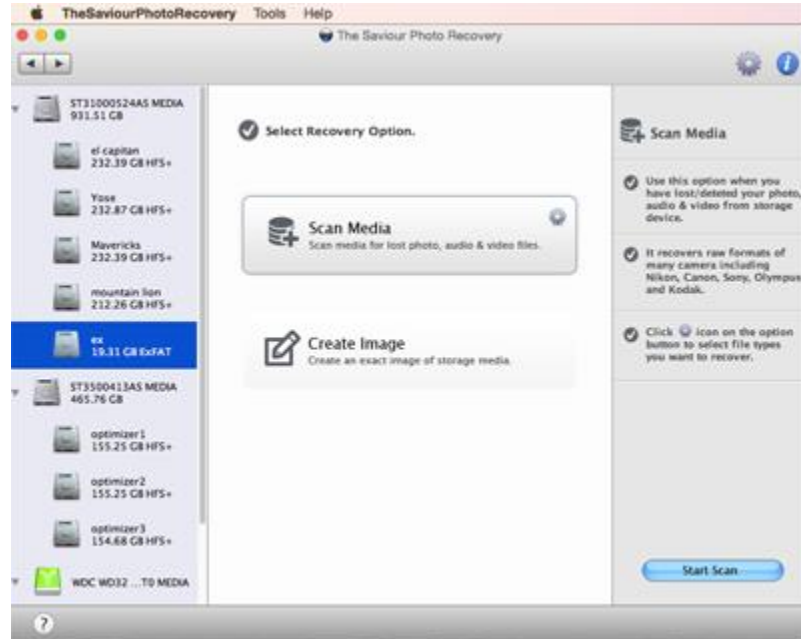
TheSaviourPhotoRecovery Tools Help

The Saviour Photo Recovery

ST31000524AS MEDIA
931.51 GB

el capitan
232.39 GB HFS+

Yose
232.87 GB HFS+

Mavericks
232.39 GB HFS+

mountain lion
212.26 GB HFS+

ex
19.31 GB ExFAT

ST3500413AS MEDIA
465.76 GB

optimizer1
155.25 GB HFS+

optimizer2
155.25 GB HFS+

optimizer3
154.68 GB HFS+

WDC WD32 ...T0 MEDIA

Select Recovery Option.

Scan Media
Scan media for lost photo, audio & video files.

Create Image
Create an exact image of storage media.

Scan Media

Use this option when you have lost/deleted your photo, audio & video from storage device.

It recovers raw formats of many camera including Nikon, Canon, Sony, Olympus and Kodak.

Click icon on the option button to select file types you want to recover.

Start Scan

?